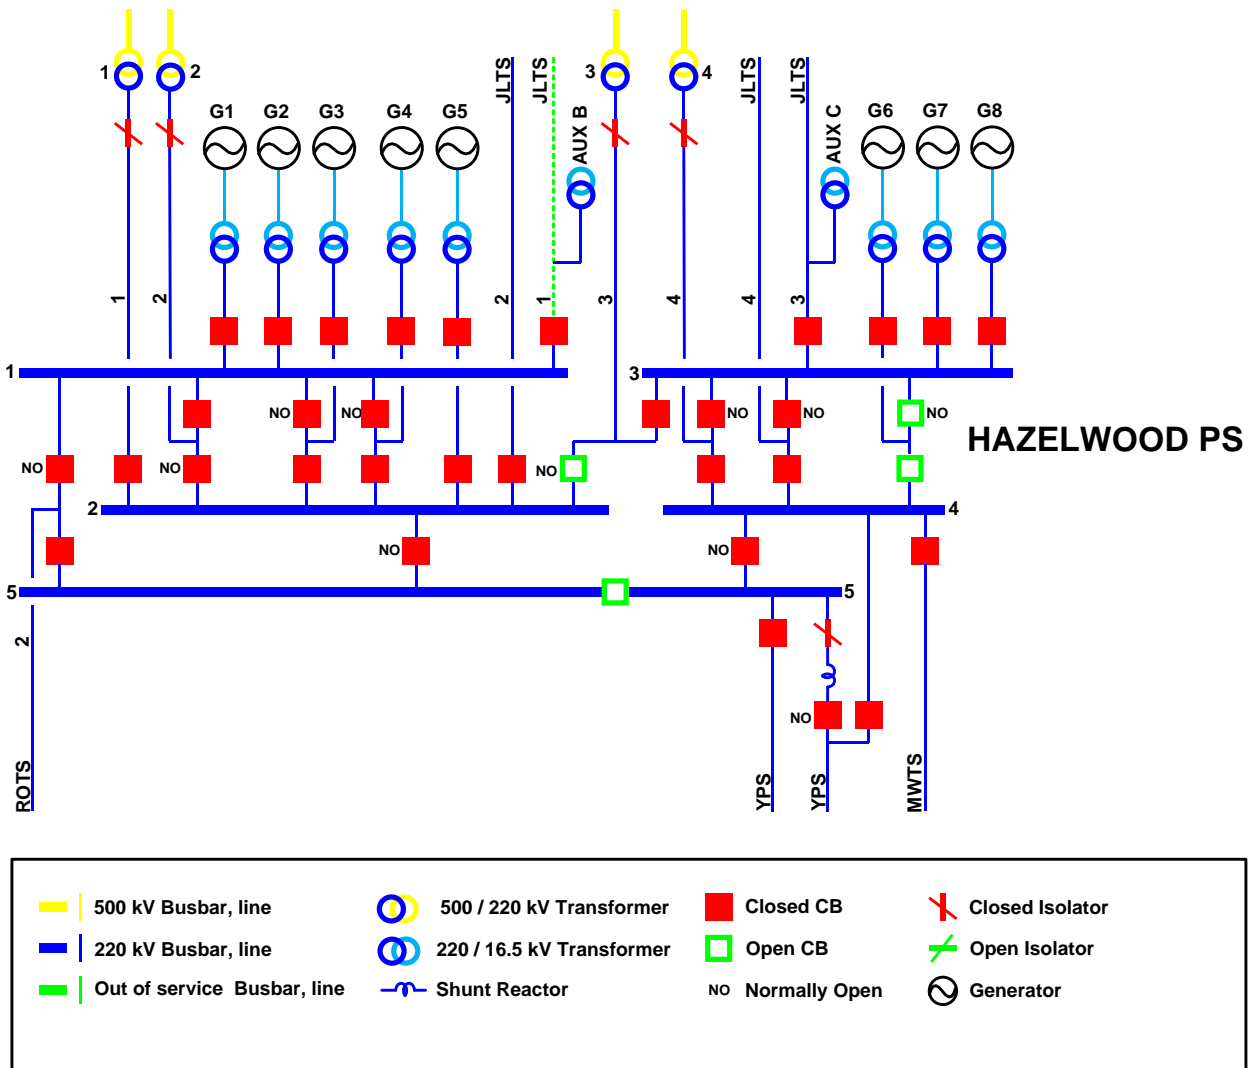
1 2 G1 G2 G3 G4 G5 JLTS JLTS AUX B 3 4 JLTS JLTS AUX C G6 G7 G8

1 2 2 1 3 4 4 3

1 3

NO NO NO NO NO

HAZELWOOD PS

NO NO NO

2 4

NO NO

5 5

2

NO

ROTS YPS YPS MWTS

500 kV Busbar, line
220 kV Busbar, line
Out of service Busbar, line
500 / 220 kV Transformer
220 / 16.5 kV Transformer
Shunt Reactor
Closed CB
Open CB
NO Normally Open
Closed Isolator
Open Isolator
Generator